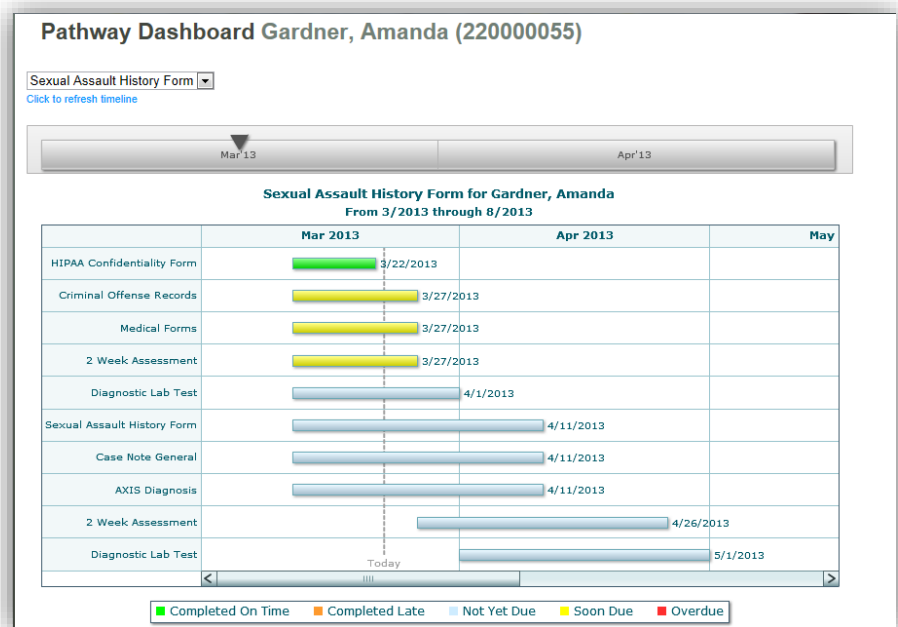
Pathway Dashboard Gardner, Amanda (220000055)

Sexual Assault History Form

Click to refresh timeline

Mar'13

Apr'13

Sexual Assault History Form for Gardner, Amanda

From 3/2013 through 8/2013

| | Mar 2013 | Apr 2013 | May |
|---|---|---|---|
| HIPAA Confidentiality Form | 3/22/2013 | | |
| Criminal Offense Records | 3/27/2013 | | |
| Medical Forms | 3/27/2013 | | |
| 2 Week Assessment | 3/27/2013 | | |
| Diagnostic Lab Test | 4/1/2013 | | |
| Sexual Assault History Form | | 4/11/2013 | |
| Case Note General | | 4/11/2013 | |
| AXIS Diagnosis | | 4/11/2013 | |
| 2 Week Assessment | | 4/26/2013 | |
| Diagnostic Lab Test | | | 5/1/2013 |

Today

Completed On Time Completed Late Not Yet Due Soon Due Overdue